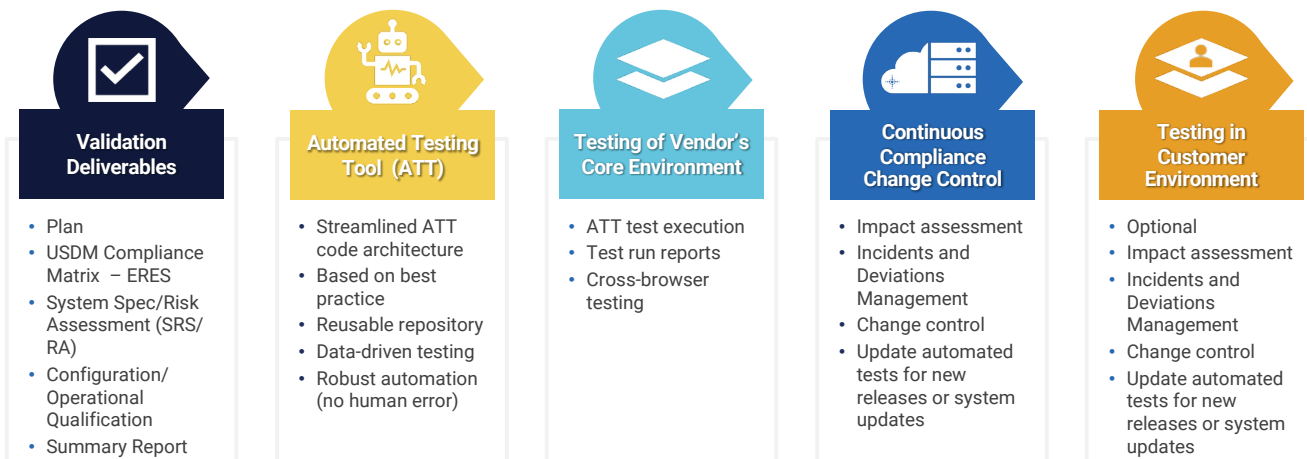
Validation Deliverables

- Plan
- USDM Compliance Matrix – ERES
- System Spec/Risk Assessment (SRS/RA)
- Configuration/Operational Qualification
- Summary Report

Automated Testing Tool (ATT)

- Streamlined ATT code architecture
- Based on best practice
- Reusable repository
- Data-driven testing
- Robust automation (no human error)

Testing of Vendor's Core Environment

- ATT test execution
- Test run reports
- Cross-browser testing

Continuous Compliance Change Control

- Impact assessment
- Incidents and Deviations Management
- Change control
- Update automated tests for new releases or system updates

Testing in Customer Environment

- Optional
- Impact assessment
- Incidents and Deviations Management
- Change control
- Update automated tests for new releases or system updates